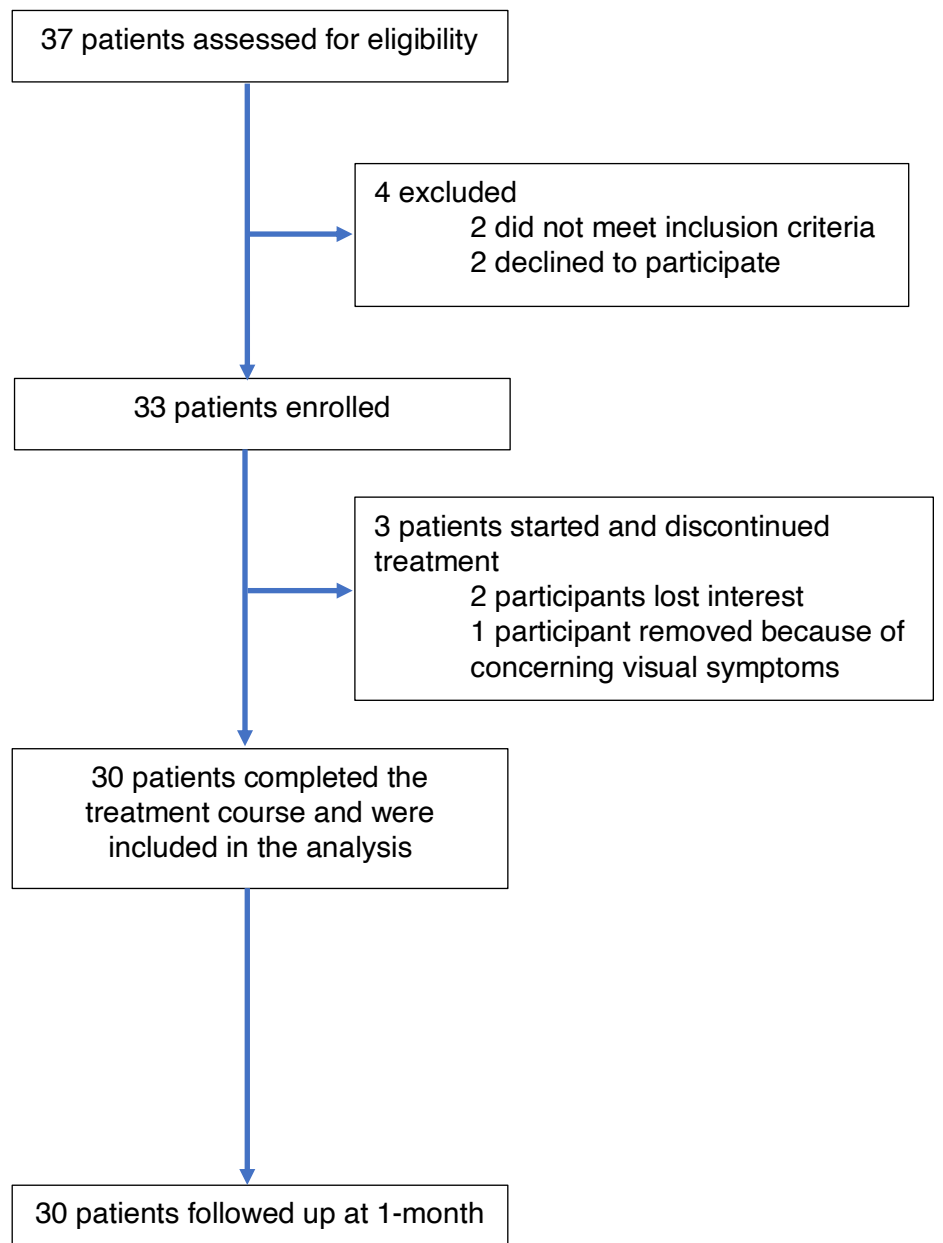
37 patients assessed for eligibility

4 excluded
2 did not meet inclusion criteria
2 declined to participate

33 patients enrolled

3 patients started and discontinued treatment
2 participants lost interest
1 participant removed because of concerning visual symptoms

30 patients completed the treatment course and were included in the analysis

30 patients followed up at 1-month